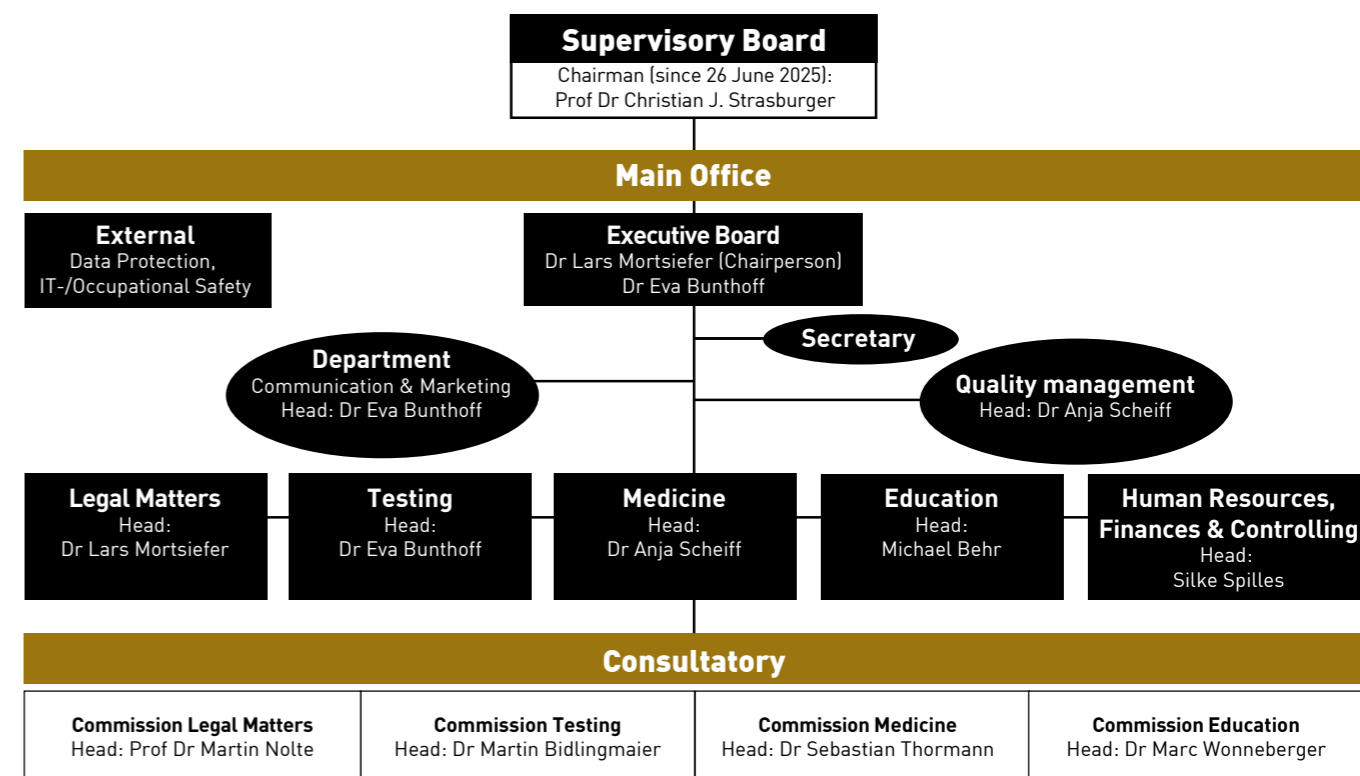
Supervisory Board
Chairman (since 26 June 2025):
Prof Dr Christian J. Strasburger

Main Office

External
Data Protection,
IT-/Occupational Safety

Executive Board
Dr Lars Mortsiefer (Chairperson)
Dr Eva Bunthoff

Secretary

Department
Communication & Marketing
Head: Dr Eva Bunthoff

Quality management
Head: Dr Anja Scheiff

Legal Matters
Head:
Dr Lars Mortsiefer

Testing
Head:
Dr Eva Bunthoff

Medicine
Head:
Dr Anja Scheiff

Education
Head:
Michael Behr

Human Resources, Finances & Controlling
Head:
Silke Spilles

Consultatory

| Commission Legal Matters<br>Head: Prof Dr Martin Nolte | Commission Testing<br>Head: Dr Martin Bidlingmaier | Commission Medicine<br>Head: Dr Sebastian Thormann | Commission Education<br>Head: Dr Marc Wonneberger |
|---|---|---|---|